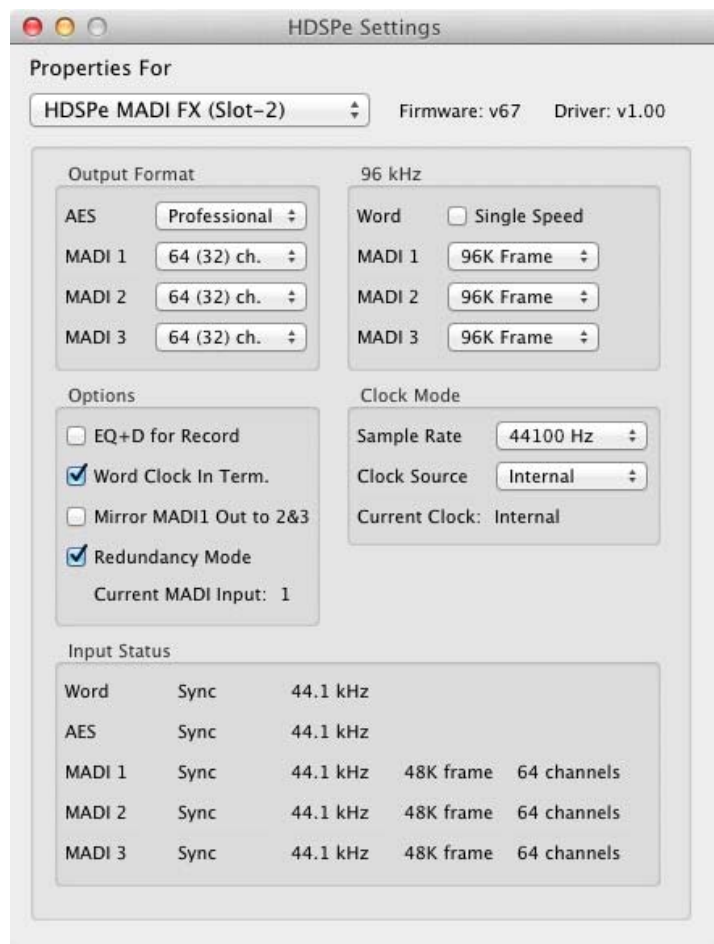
HDSPe Settings

Properties For

HDSPe MADI FX (Slot-2)

Firmware: v67 Driver: v1.00

Output Format

AES Professional

MADI 1 64 (32) ch.

MADI 2 64 (32) ch.

MADI 3 64 (32) ch.

96 kHz

Word Single Speed

MADI 1 96K Frame

MADI 2 96K Frame

MADI 3 96K Frame

Options

EQ+D for Record

Word Clock In Term.

Mirror MADI1 Out to 2&3

Redundancy Mode

Current MADI Input: 1

Clock Mode

Sample Rate 44100 Hz

Clock Source Internal

Current Clock: Internal

Input Status

| | | | | |
|---|---|---|---|---|
| Word | Sync | 44.1 kHz | | |
| AES | Sync | 44.1 kHz | | |
| MADI 1 | Sync | 44.1 kHz | 48K frame | 64 channels |
| MADI 2 | Sync | 44.1 kHz | 48K frame | 64 channels |
| MADI 3 | Sync | 44.1 kHz | 48K frame | 64 channels |